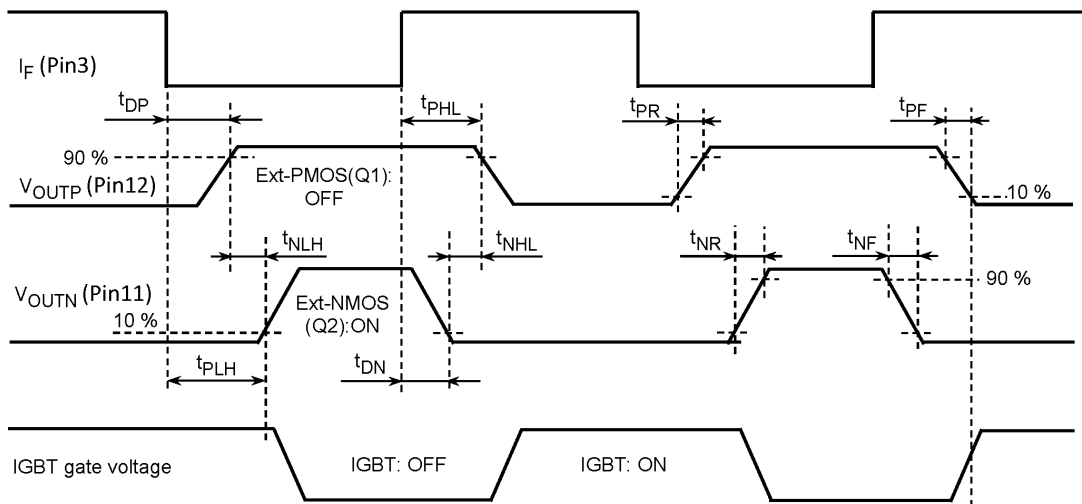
$I_F$ (Pin3)

$t_{DP}$

$t_{PHL}$

$t_{PR}$

$t_{PF}$

90 %

$V_{OUTP}$ (Pin12)

Ext-PMOS(Q1): OFF

10 %

$t_{NLH}$

$t_{NHL}$

$t_{NR}$

$t_{NF}$

90 %

$V_{OUTN}$ (Pin11)

10 %

Ext-NMOS (Q2):ON

$t_{PLH}$

$t_{DN}$

IGBT gate voltage

IGBT: OFF

IGBT: ON